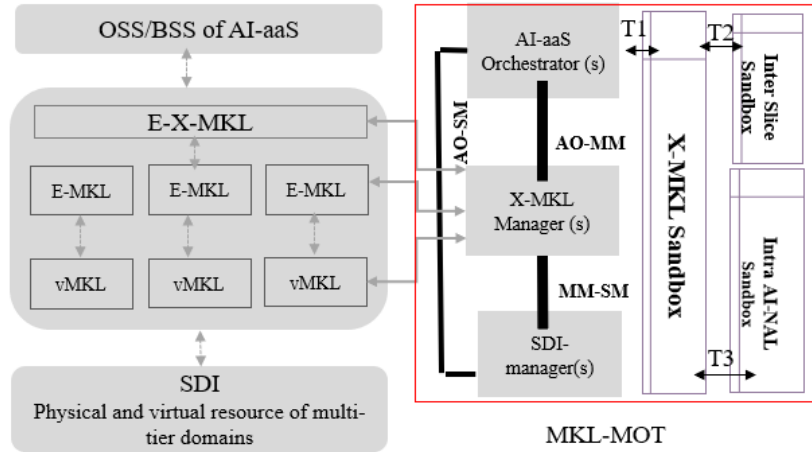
OSS/BSS of AI-aaS

E-X-MKL

E-MKL

E-MKL

E-MKL

vMKL

vMKL

vMKL

SDI

Physical and virtual resource of multi-tier domains

AI-aaS Orchestrator (s)

AO-SM

AO-MM

X-MKL Manager (s)

MM-SM

SDI-manager(s)

T1

T2

T3

X-MKL Sandbox

Inter Slice Sandbox

Intra AI-NAL Sandbox

MKL-MOT